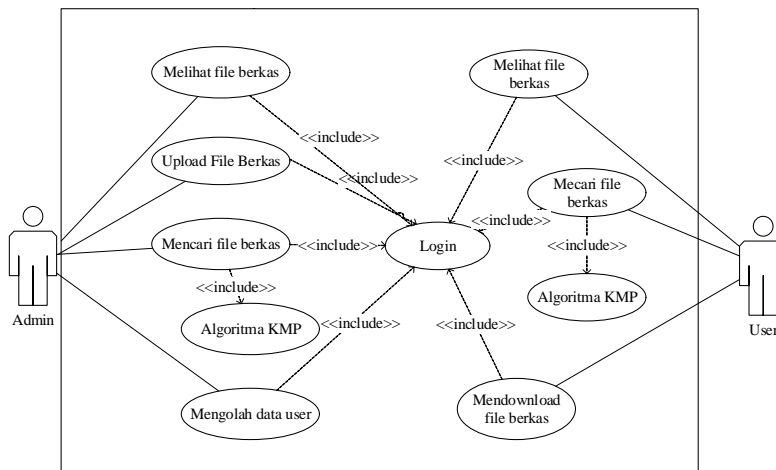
Melihat file berkas
<<include>>
Upload File Berkas
<<include>>
Mencari file berkas
<<include>>
<<include>>
Algoritma KMP
<<include>>
Mengolah data user
Admin
Melihat file berkas
<<include>>
Login
<<include>>
Mecari file berkas
<<include>>
Algoritma KMP
<<include>>
Mendownload file berkas
User